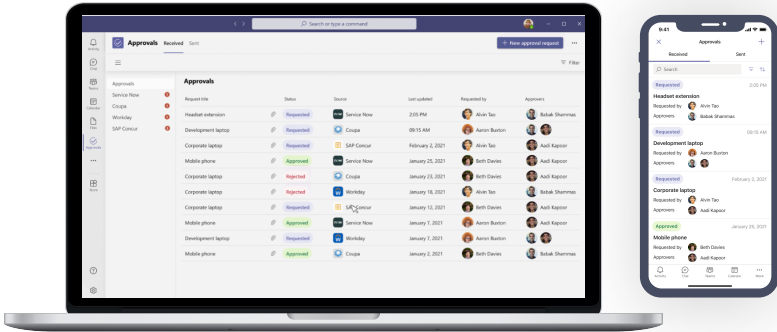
Search or type a command

Activity
Chat
Teams
Calendar
Files
Approvals

Apps

Approvals Received Sent

+ New approval request

Filter

Approvals
Service Now
Coupa
Workday
SAP Concur

Approvals

| Request title | Status | Source | Last updated | Requested by | Approvers |
|---|---|---|---|---|---|
| Headset extension | Requested | Service Now | 2:05 PM | Alvin Tao | Babak Shammas |
| Development laptop | Requested | Coupa | 11:00 AM | Aaron Buxton | |
| Corporate laptop | Requested | SAP Concur | February 2, 2021 | Alvin Tao | Aadi Kapoor |
| Mobile phone | Approved | Service Now | January 25, 2021 | Beth Davies | Aadi Kapoor |
| Corporate laptop | Rejected | Coupa | January 21, 2021 | Beth Davies | |
| Corporate laptop | Rejected | Workday | January 18, 2021 | Alvin Tao | Babak Shammas |
| Corporate laptop | Requested | SAP Concur | January 12, 2021 | Beth Davies | Aadi Kapoor |
| Mobile phone | Approved | Service Now | January 7, 2021 | Beth Davies | Aadi Kapoor |
| Development laptop | Approved | Coupa | January 2, 2021 | Aaron Buxton | |
| Mobile phone | Approved | Service Now | January 1, 2021 | Beth Davies | |

9:41

Approvals

Received Sent

Search

Requested 2:00 PM
Headset extension
Requested by Alvin Tao
Approvers Babak Shammas

Requested 09:16 AM
Development laptop
Requested by Aaron Buxton
Approvers

Requested February 2, 2021
Corporate laptop
Requested by Alvin Tao
Approvers Aadi Kapoor

Approved January 25, 2021
Mobile phone
Requested by Beth Davies
Approvers Aadi Kapoor

Activity Chat Teams Calendar More